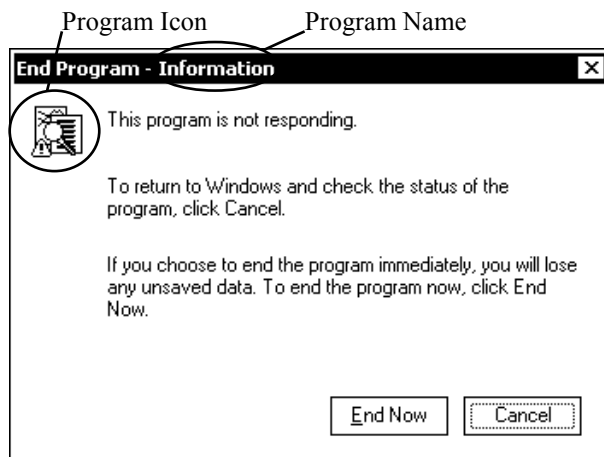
Program Icon

Program Name

End Program - Information

×

This program is not responding.

To return to Windows and check the status of the program, click Cancel.

If you choose to end the program immediately, you will lose any unsaved data. To end the program now, click End Now.

End Now

Cancel